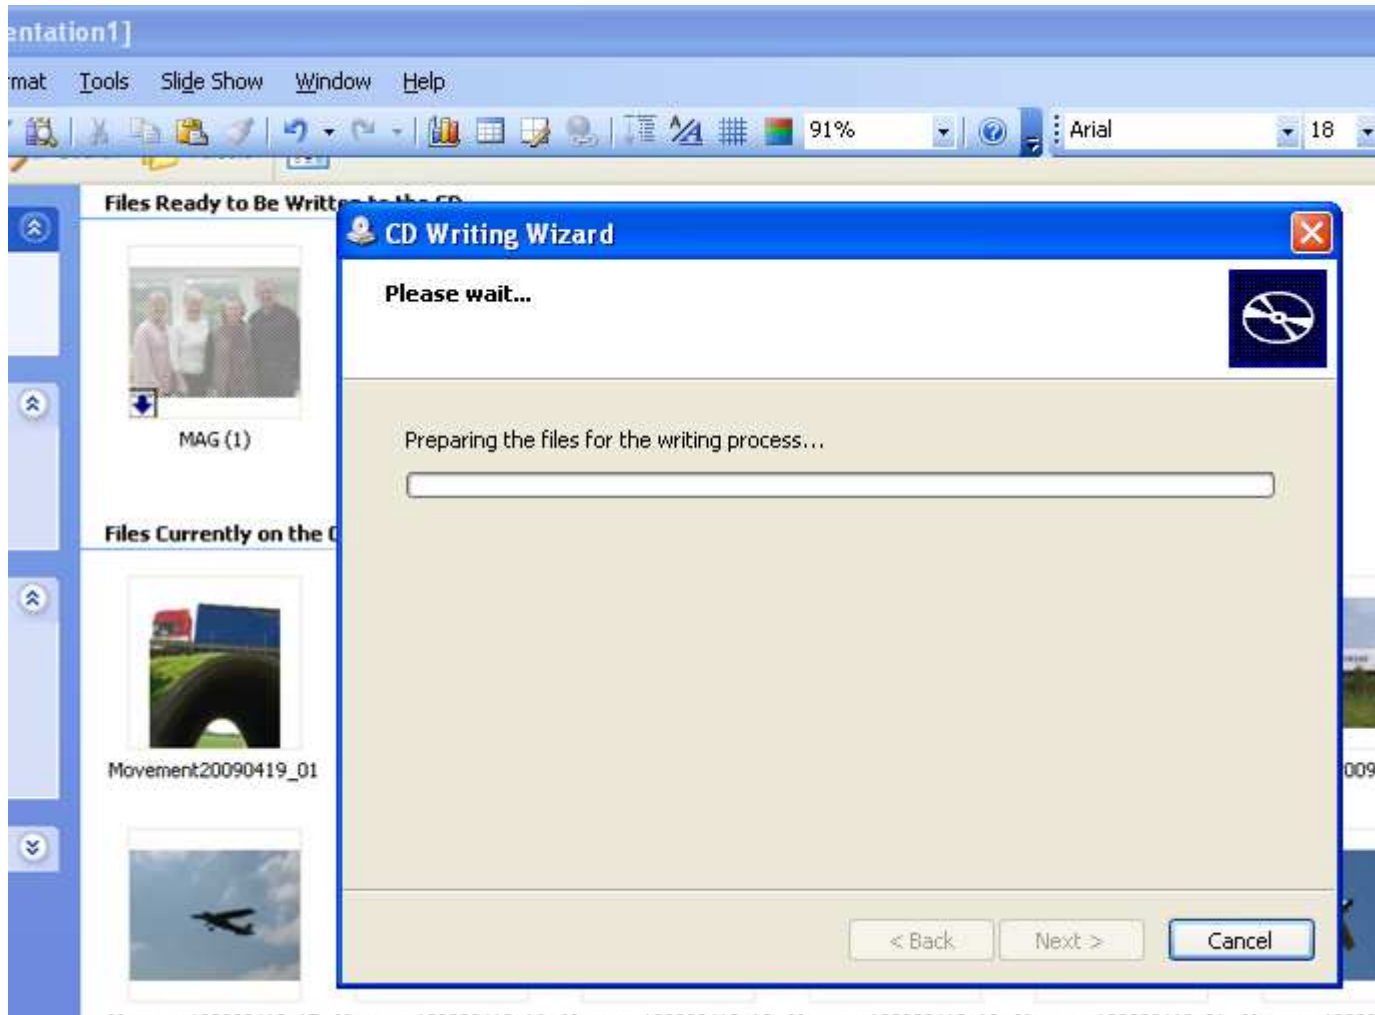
entation1]

rmat Tools Slide Show Window Help

91%

Arial

18

Files Ready to Be Writt

MAG (1)

Files Currently on the

Movement20090419_01

009

CD Writing Wizard

Please wait...

Preparing the files for the writing process...

< Back

Next >

Cancel